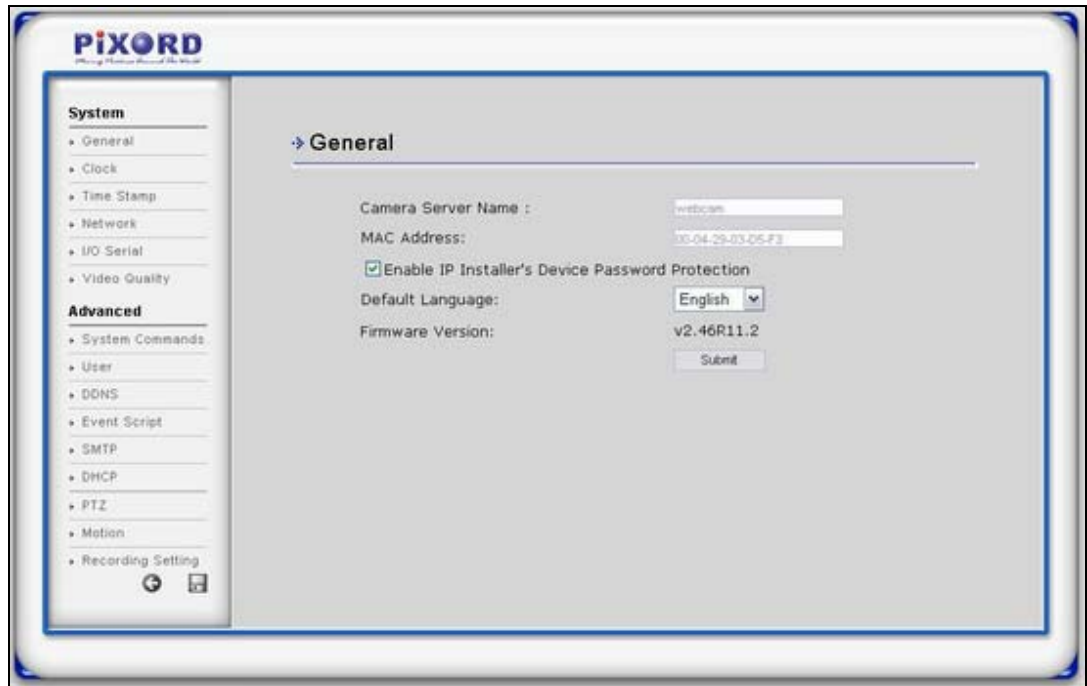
PiXORD
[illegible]

System
• General
• Clock
• Time Stamp
• Network
• I/O Serial
• Video Quality

Advanced
• System Commands
• User
• DDNS
• Event Script
• SMTP
• DHCP
• PTZ
• Motion
• Recording Setting

General

Camera Server Name : webcam
MAC Address: 00-04-29-03-D5-F3
☑ Enable IP Installer's Device Password Protection
Default Language: English
Firmware Version: v2.46R11.2
Submit